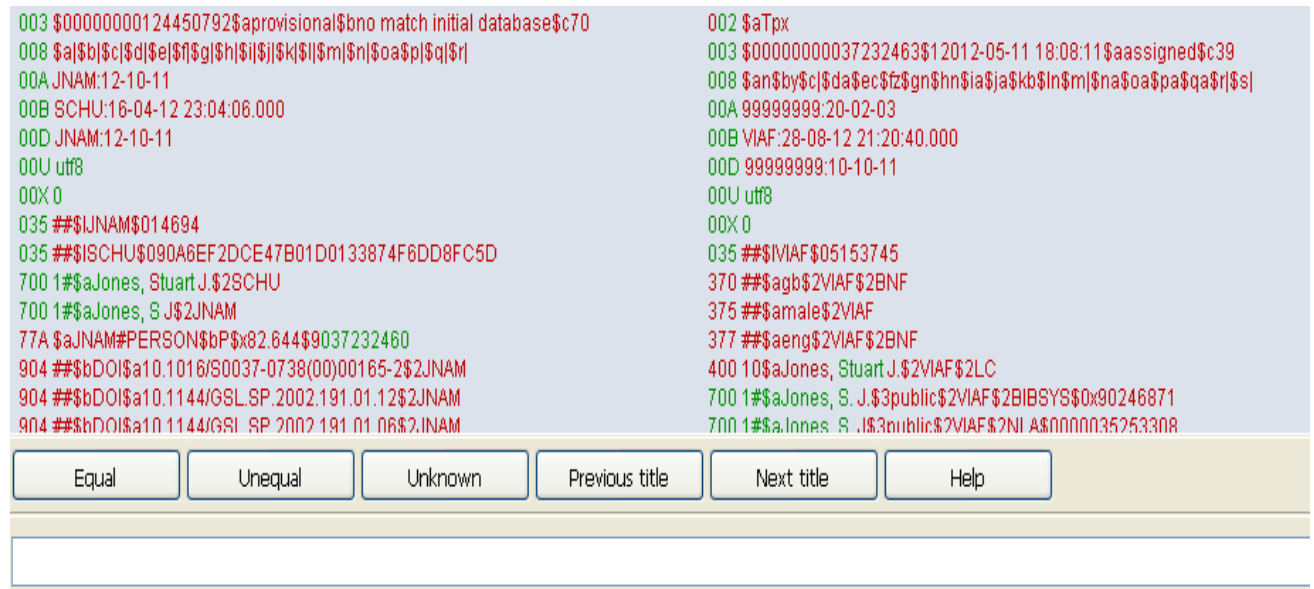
003 $000000000124450792$aprovisional$bno match initial database$c70
008 $a|$b|$c|$d|$e|$f|$g|$h|$i|$j|$k|$l|$m|$n|$oa$p|$q|$r|
00A JNAM:12-10-11
00B SCHU:16-04-12 23:04:06.000
00D JNAM:12-10-11
00U utf8
00X 0
035 ##$lJNAM$014694
035 ##$lSCHU$090A6EF2DCE47B01D0133874F6DD8FC5D
700 1#$aJones, Stuart J.$2SCHU
700 1#$aJones, S J$2JNAM
77A $aJNAM#PERSON$bP$x82.644$9037232460
904 ##$bDOI$a10.1016/S0037-0738(00)00165-2$2JNAM
904 ##$bDOI$a10.1144/GSL.SP.2002.191.01.12$2JNAM
904 ##$bDOI$a10.1144/GSL.SP.2002.191.01.06$2JNAM

002 $aTpx
003 $000000000037232463$12012-05-11 18:08:11$aassigned$c39
008 $an$by$c|$da$ec$fz$gn$hn$ia$ja$kb$ln$m|$na$oa$pa$qa$r|$s|
00A 99999999:20-02-03
00B VIAF:28-08-12 21:20:40.000
00D 99999999:10-10-11
00U utf8
00X 0
035 ##$lVIAF$05153745
370 ##$agb$2VIAF$2BNF
375 ##$amale$2VIAF
377 ##$aeng$2VIAF$2BNF
400 10$aJones, Stuart J.$2VIAF$2LC
700 1#$aJones, S. J.$3public$2VIAF$2BIBSYS$0x90246871
700 1#$aJones, S. J.$3public$2VIAF$2NLA$0000035253308

Equal
Unequal
Unknown
Previous title
Next title
Help